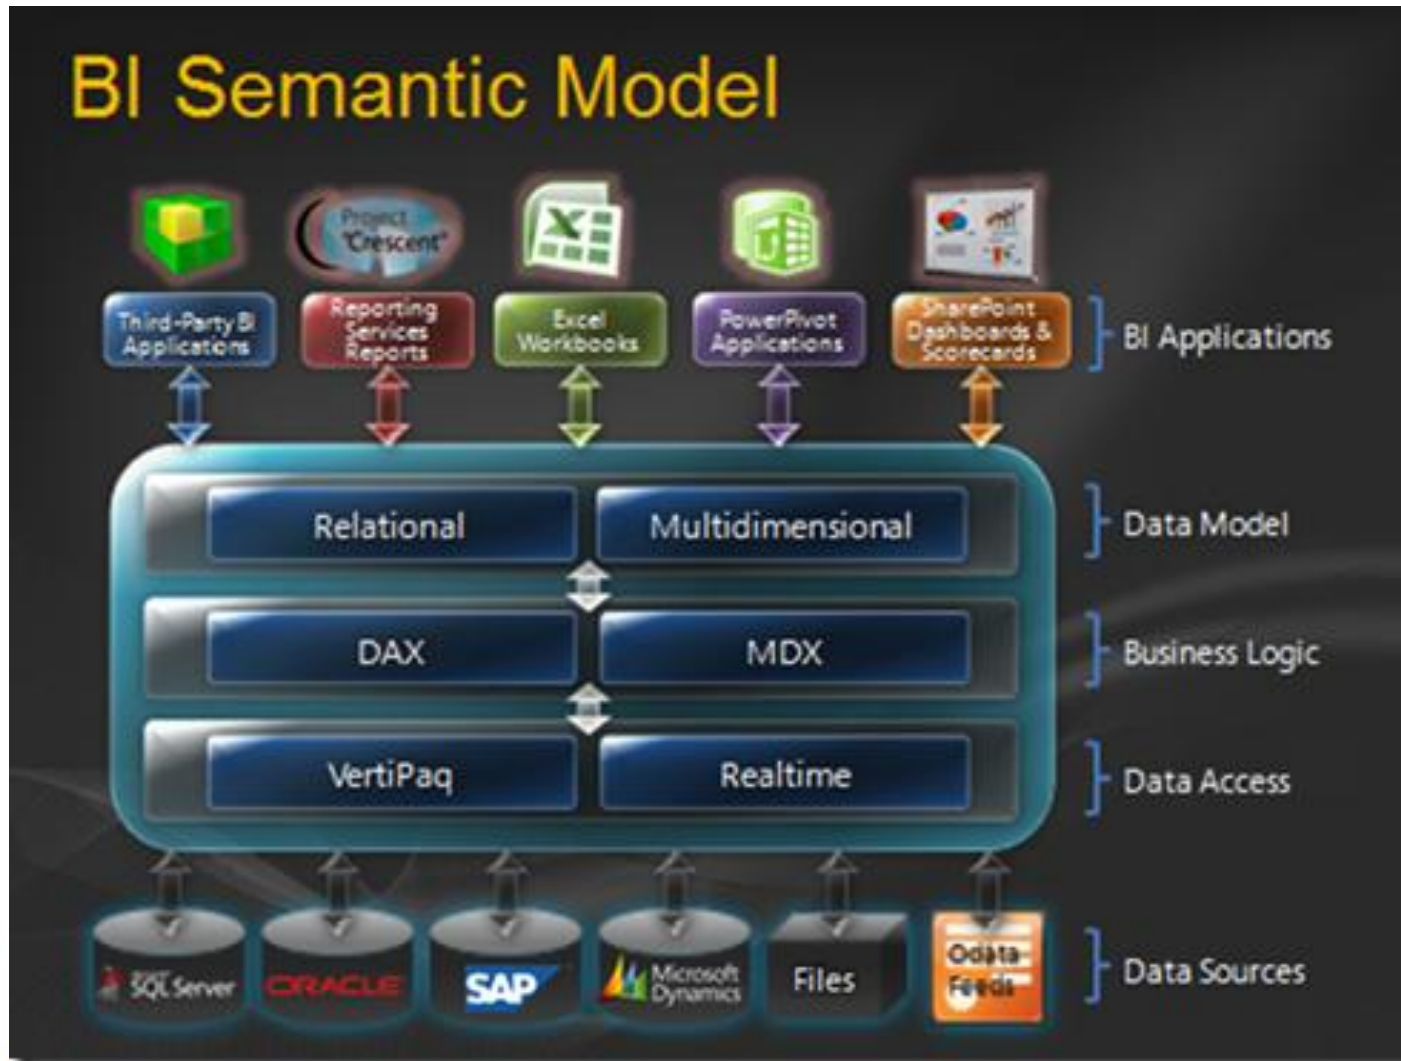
BI Semantic Model

Project "Crescent"

Third-Party BI Applications

Reporting Services Reports

Excel Workbooks

PowerPivot Applications

SharePoint Dashboards & Scorecards

BI Applications

Relational

Multidimensional

Data Model

DAX

MDX

Business Logic

VertiPaq

Realtime

Data Access

SQL Server

ORACLE

SAP

Microsoft Dynamics

Files

Odata Feeds

Data Sources